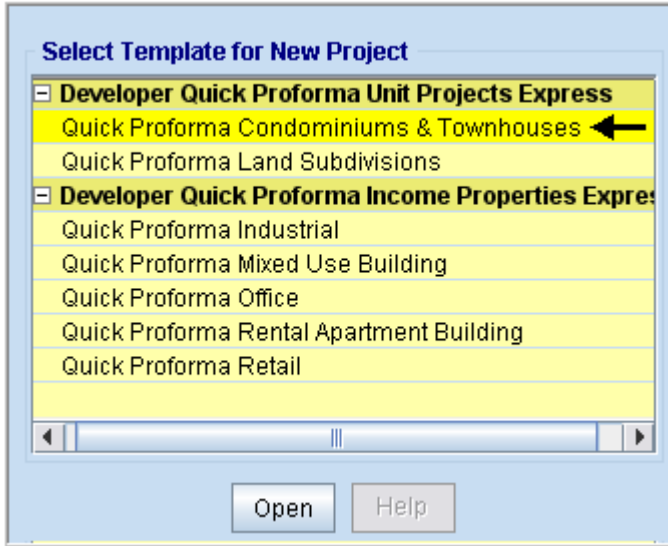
Select Template for New Project

⊟ Developer Quick Proforma Unit Projects Express

Quick Proforma Condominiums & Townhouses

Quick Proforma Land Subdivisions

⊟ Developer Quick Proforma Income Properties Expres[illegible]

Quick Proforma Industrial

Quick Proforma Mixed Use Building

Quick Proforma Office

Quick Proforma Rental Apartment Building

Quick Proforma Retail

Open

Help